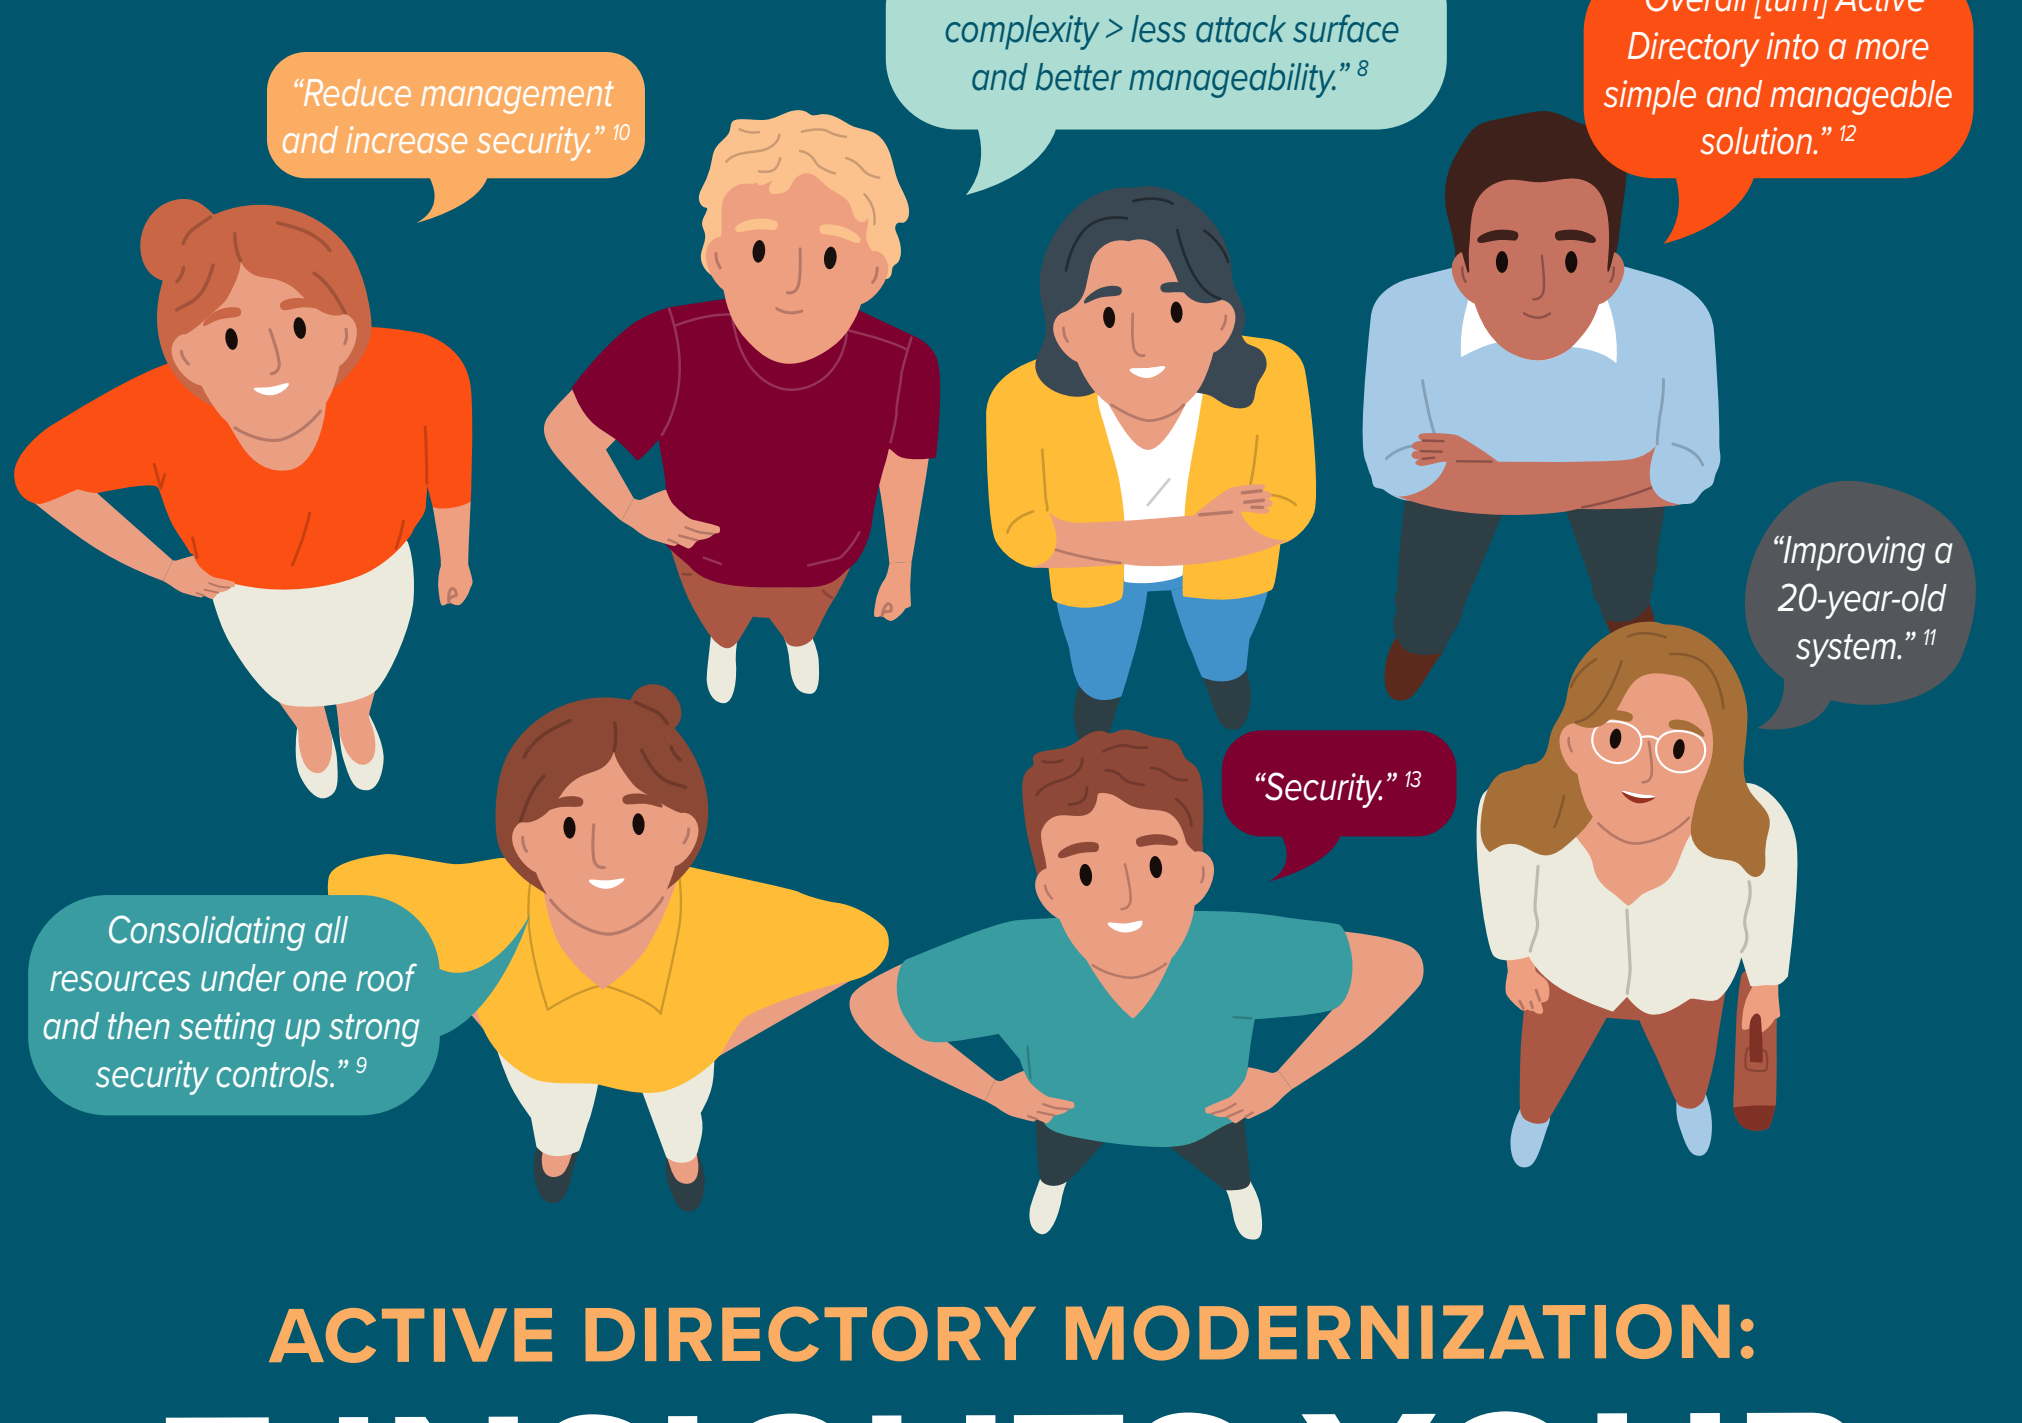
"Reduce management and increase security." $^{10}$

complexity > less attack surface and better manageability." $^{8}$

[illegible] Active Directory into a more simple and manageable solution." $^{12}$

"Improving a 20-year-old system." $^{11}$

"Security." $^{13}$

Consolidating all resources under one roof and then setting up strong security controls." $^{9}$

ACTIVE DIRECTORY MODERNIZATION:

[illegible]